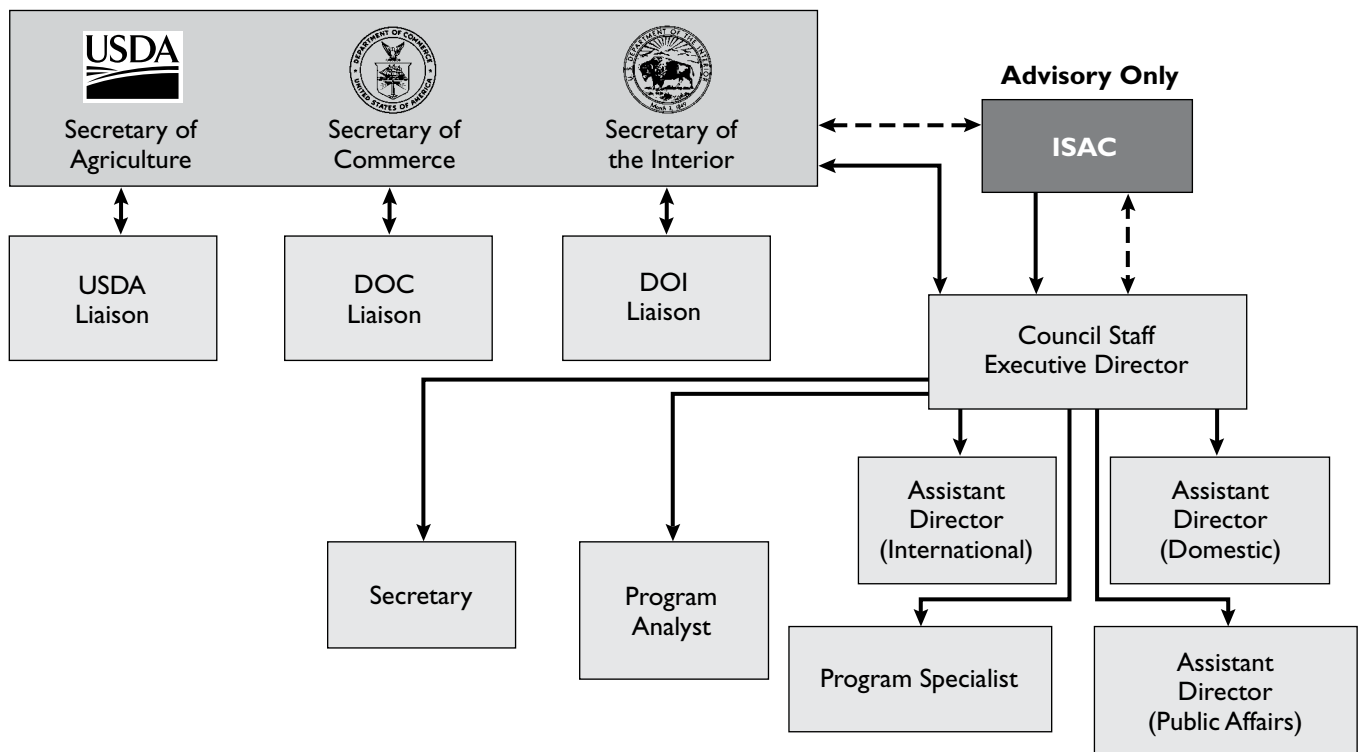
USDA

Secretary of Agriculture

DEPARTMENT OF COMMERCE
UNITED STATES OF AMERICA

Secretary of Commerce

U.S. DEPARTMENT OF THE INTERIOR
March 3, 1849

Secretary of the Interior

Advisory Only

ISAC

USDA Liaison

DOC Liaison

DOI Liaison

Council Staff Executive Director

Assistant Director (International)

Assistant Director (Domestic)

Secretary

Program Analyst

Program Specialist

Assistant Director (Public Affairs)